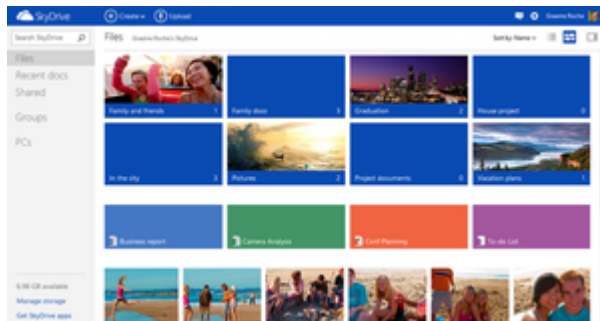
SkyDrive
Create
Upload
Graeme Roche
Search SkyDrive
Files
Graeme Roche's SkyDrive
Sort by Name
Files
Recent docs
Shared
Groups
PCs
Family and friends
1
Family docs
3
Graduation
2
House project
0
In the city
3
Pictures
2
Project documents
0
Vacation plans
1
Business report
Camera Analysis
Conf Planning
To do List
6.98 GB available
Manage storage
Get SkyDrive apps